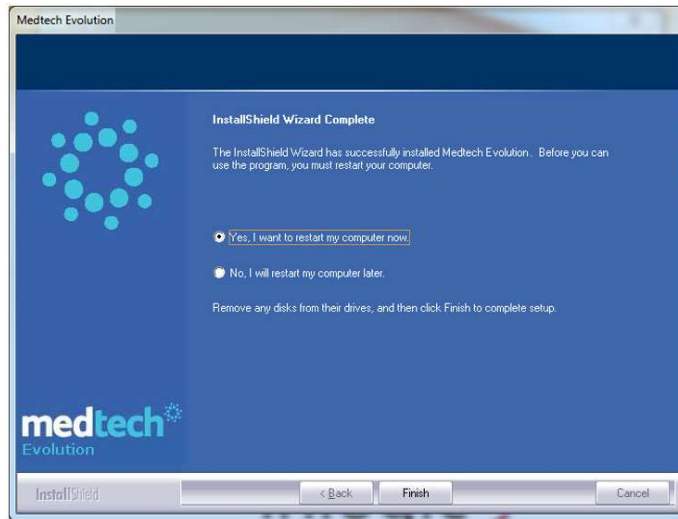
Medtech Evolution

InstallShield Wizard Complete

The InstallShield Wizard has successfully installed Medtech Evolution. Before you can use the program, you must restart your computer.

Yes, I want to restart my computer now.

No, I will restart my computer later.

Remove any disks from their drives, and then click Finish to complete setup.

medtech
Evolution

InstallShield

< Back

Finish

Cancel